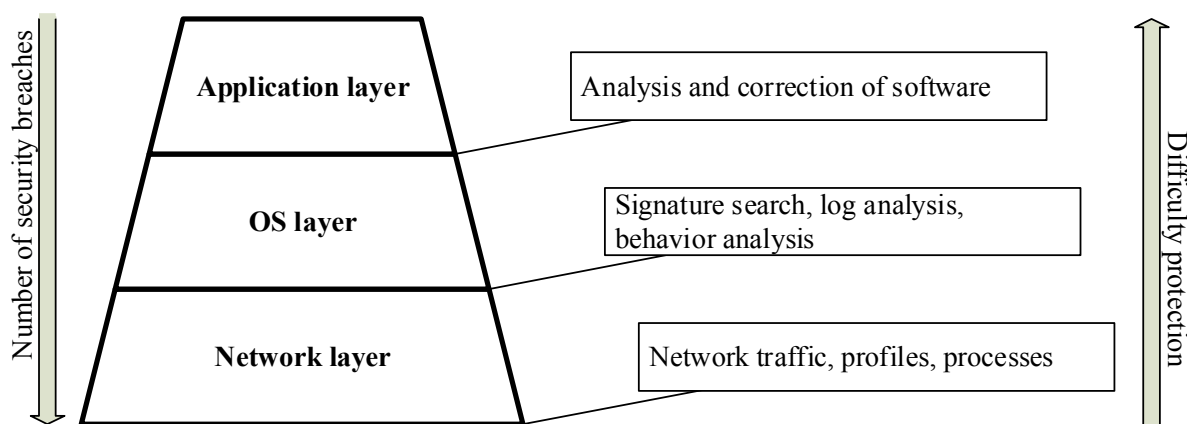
Number of security breaches

Application layer

OS layer

Network layer

Analysis and correction of software

Signature search, log analysis, behavior analysis

Network traffic, profiles, processes

Difficulty protection